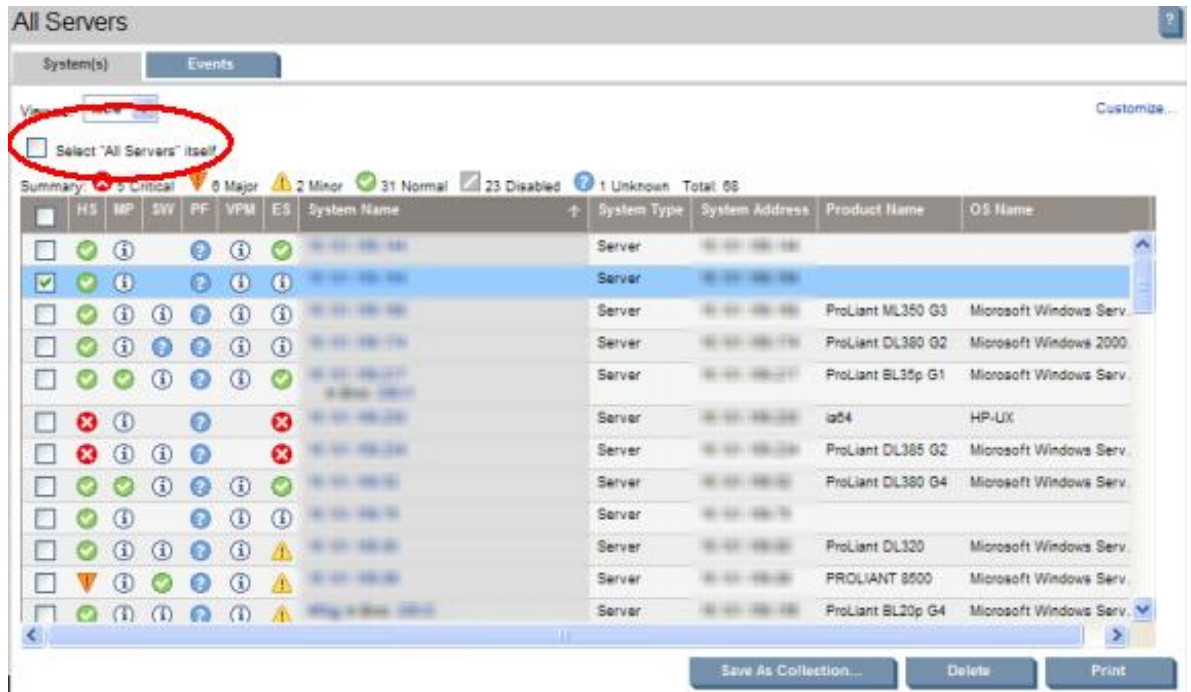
All Servers

?

System(s)

Events

View: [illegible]

Customize...

Select "All Servers" itself

Summary: 5 Critical 6 Major 2 Minor 31 Normal 23 Disabled 1 Unknown Total: 68

| | HS | MP | SW | PF | VPM | ES | System Name | System Type | System Address | Product Name | OS Name |
|---|---|---|---|---|---|---|---|---|---|---|---|
| | | | | | | | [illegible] | Server | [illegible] | | |
| | | | | | | | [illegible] | Server | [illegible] | | |
| | | | | | | | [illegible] | Server | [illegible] | ProLiant ML350 G3 | Microsoft Windows Serv... |
| | | | | | | | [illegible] | Server | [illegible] | ProLiant DL380 G2 | Microsoft Windows 2000... |
| | | | | | | | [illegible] | Server | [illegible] | ProLiant BL35p G1 | Microsoft Windows Serv... |
| | | | | | | | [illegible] | Server | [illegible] | ia64 | HP-UX |
| | | | | | | | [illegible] | Server | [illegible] | ProLiant DL385 G2 | Microsoft Windows Serv... |
| | | | | | | | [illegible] | Server | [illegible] | ProLiant DL380 G4 | Microsoft Windows Serv... |
| | | | | | | | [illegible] | Server | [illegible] | | |
| | | | | | | | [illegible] | Server | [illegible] | ProLiant DL320 | Microsoft Windows Serv... |
| | | | | | | | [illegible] | Server | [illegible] | PROLIANT 8500 | Microsoft Windows Serv... |
| | | | | | | | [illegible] | Server | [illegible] | ProLiant BL20p G4 | Microsoft Windows Serv... |

Save As Collection... Delete Print